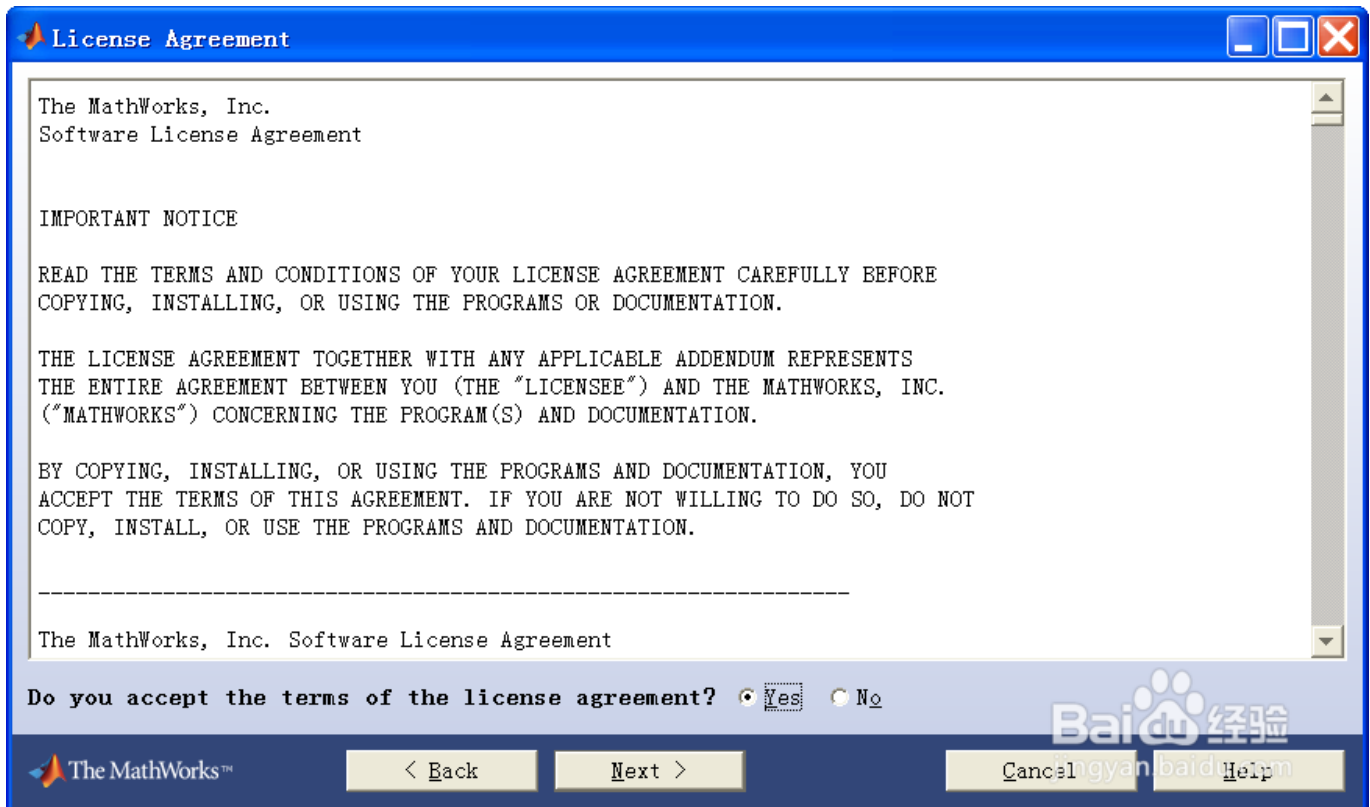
License Agreement

The MathWorks, Inc.
Software License Agreement

IMPORTANT NOTICE

READ THE TERMS AND CONDITIONS OF YOUR LICENSE AGREEMENT CAREFULLY BEFORE COPYING, INSTALLING, OR USING THE PROGRAMS OR DOCUMENTATION.

THE LICENSE AGREEMENT TOGETHER WITH ANY APPLICABLE ADDENDUM REPRESENTS THE ENTIRE AGREEMENT BETWEEN YOU (THE "LICENSEE") AND THE MATHWORKS, INC. ("MATHWORKS") CONCERNING THE PROGRAM(S) AND DOCUMENTATION.

BY COPYING, INSTALLING, OR USING THE PROGRAMS AND DOCUMENTATION, YOU ACCEPT THE TERMS OF THIS AGREEMENT. IF YOU ARE NOT WILLING TO DO SO, DO NOT COPY, INSTALL, OR USE THE PROGRAMS AND DOCUMENTATION.

------------------------------------------------------------------

The MathWorks, Inc. Software License Agreement

Do you accept the terms of the license agreement? Yes No

The MathWorks™

< Back Next > Cancel Help

Baidu经验 jingyan.baidu.com